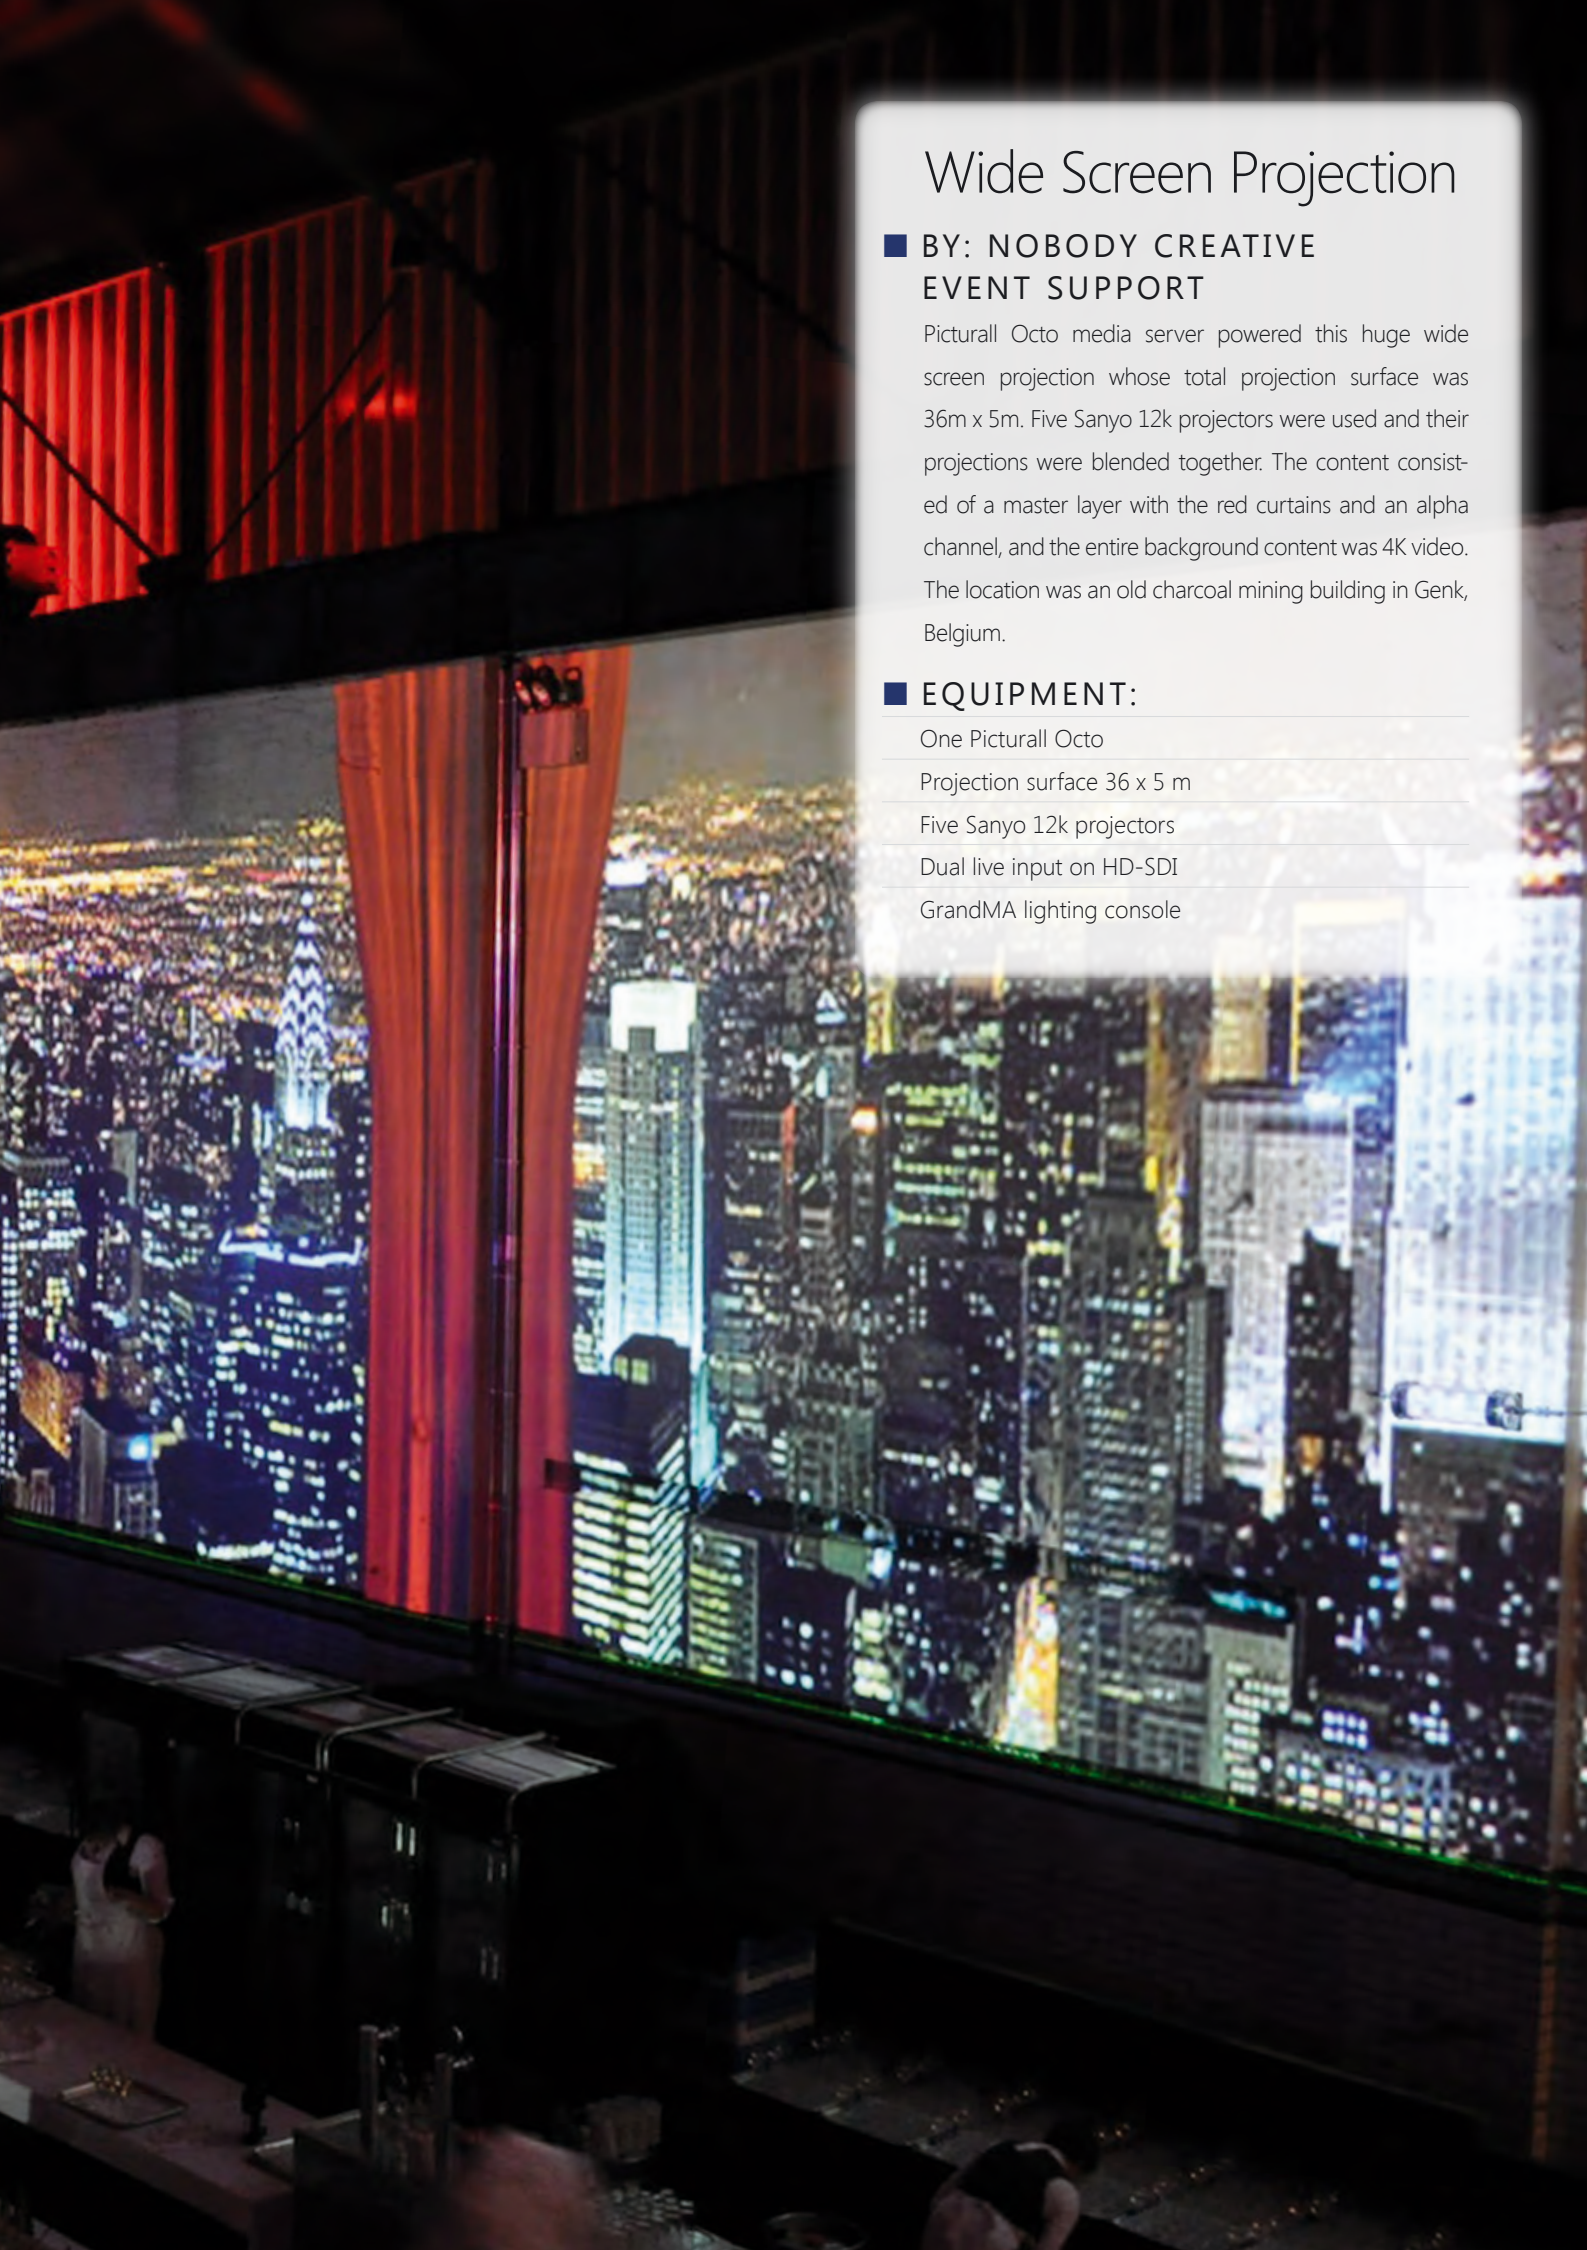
Wide Screen Projection

BY: NOBODY CREATIVE EVENT SUPPORT

Picturall Octo media server powered this huge wide screen projection whose total projection surface was 36m x 5m. Five Sanyo 12k projectors were used and their projections were blended together. The content consisted of a master layer with the red curtains and an alpha channel, and the entire background content was 4K video. The location was an old charcoal mining building in Genk, Belgium.

EQUIPMENT:

One Picturall Octo

Projection surface 36 x 5 m

Five Sanyo 12k projectors

Dual live input on HD-SDI

GrandMA lighting console